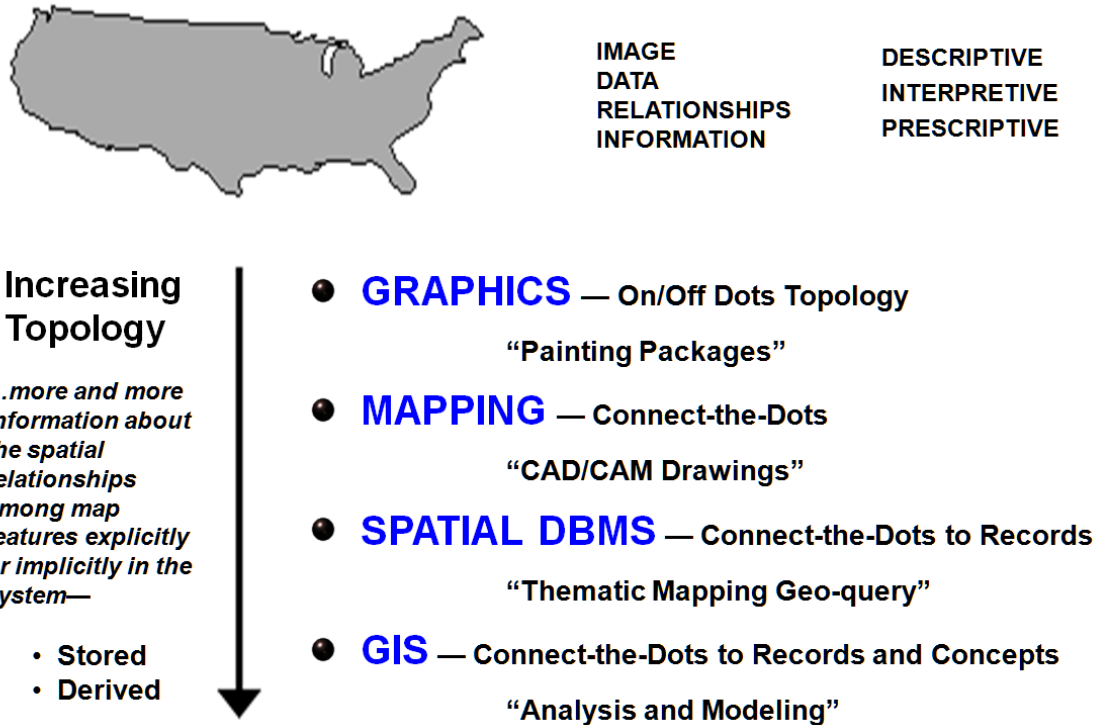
IMAGE
DATA
RELATIONSHIPS
INFORMATION

DESCRIPTIVE
INTERPRETIVE
PRESCRIPTIVE

Increasing Topology

…more and more information about the spatial relationships among map features explicitly or implicitly in the system—

• Stored
• Derived

GRAPHICS — On/Off Dots Topology
"Painting Packages"

MAPPING — Connect-the-Dots
"CAD/CAM Drawings"

SPATIAL DBMS — Connect-the-Dots to Records
"Thematic Mapping Geo-query"

GIS — Connect-the-Dots to Records and Concepts
"Analysis and Modeling"